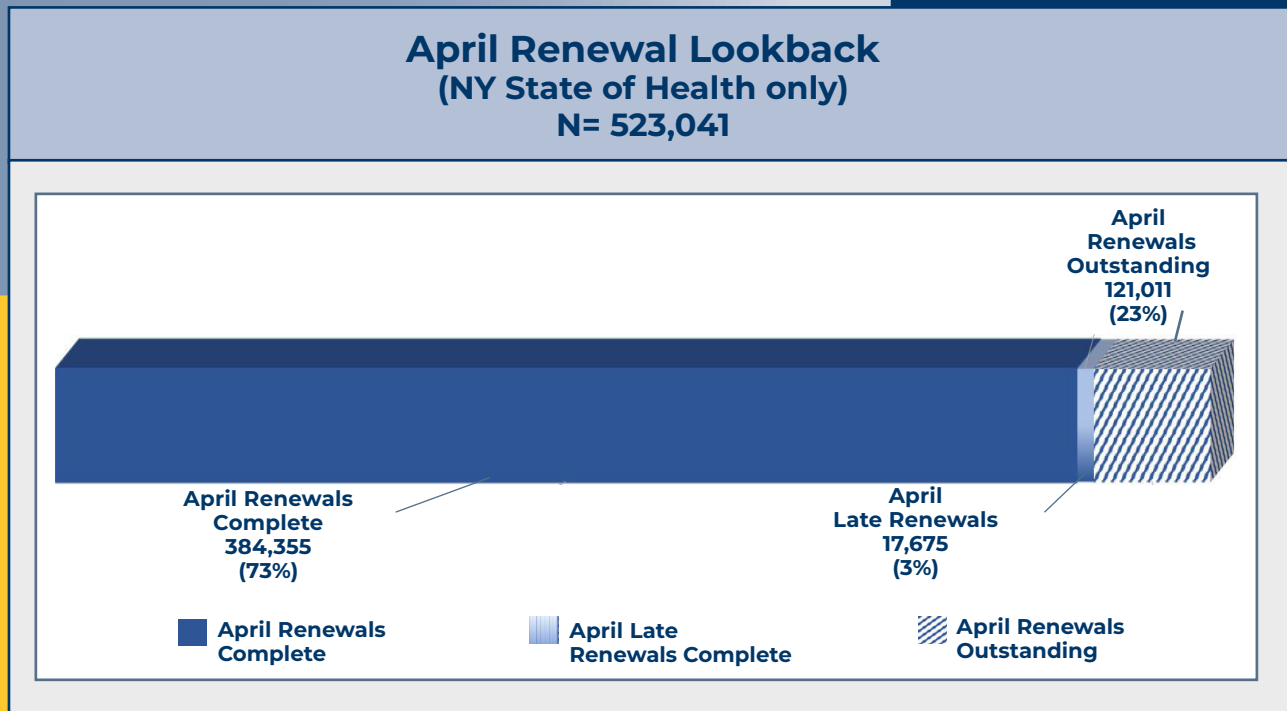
April Renewal Lookback
(NY State of Health only)
N= 523,041

April Renewals Outstanding
121,011
(23%)

April Renewals Complete
384,355
(73%)

April Late Renewals
17,675
(3%)

April Renewals Complete

April Late Renewals Complete

April Renewals Outstanding